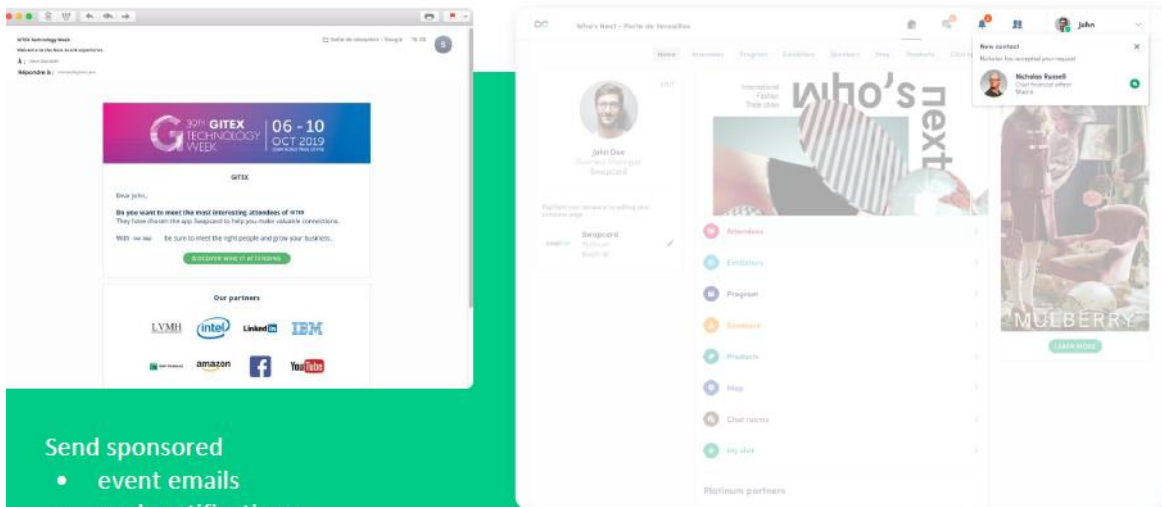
GITEX Technology Week
Welcome to the best event experience

À : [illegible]

Répondre à : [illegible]

Boîte de réception - Google 16:35

39TH GITEX TECHNOLOGY WEEK 06 - 10 OCT 2019

GITEX

Dear John,

Be you want to meet the most interesting attendees of GITEX
They have chosen the app Swapcard to help you make valuable connections.

With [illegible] Be sure to meet the right people and grow your business.

DISCOVER WHO IT ATTENDING

Our partners

LVMH intel Linked in IBM

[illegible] amazon f YouTube

Send sponsored
• event emails
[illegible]

Who's Next - Porte de Versailles

John

New contact
Nicholas has accepted your request
Nicholas Russell
Chief financial officer
Stance

Home Interviews Program Exhibitors Speakers Map Products Chat

John Doe
Business Manager
Swapcard

Highlight your company by editing your exhibitor page

Swapcard
Platinum
Booth 44

International Fashion Trade show
who's next

Attendees
Exhibitors
Program
Speakers
Products
Map
Chat rooms
My visit

Platinum partners

MULBERRY
LEARN MORE